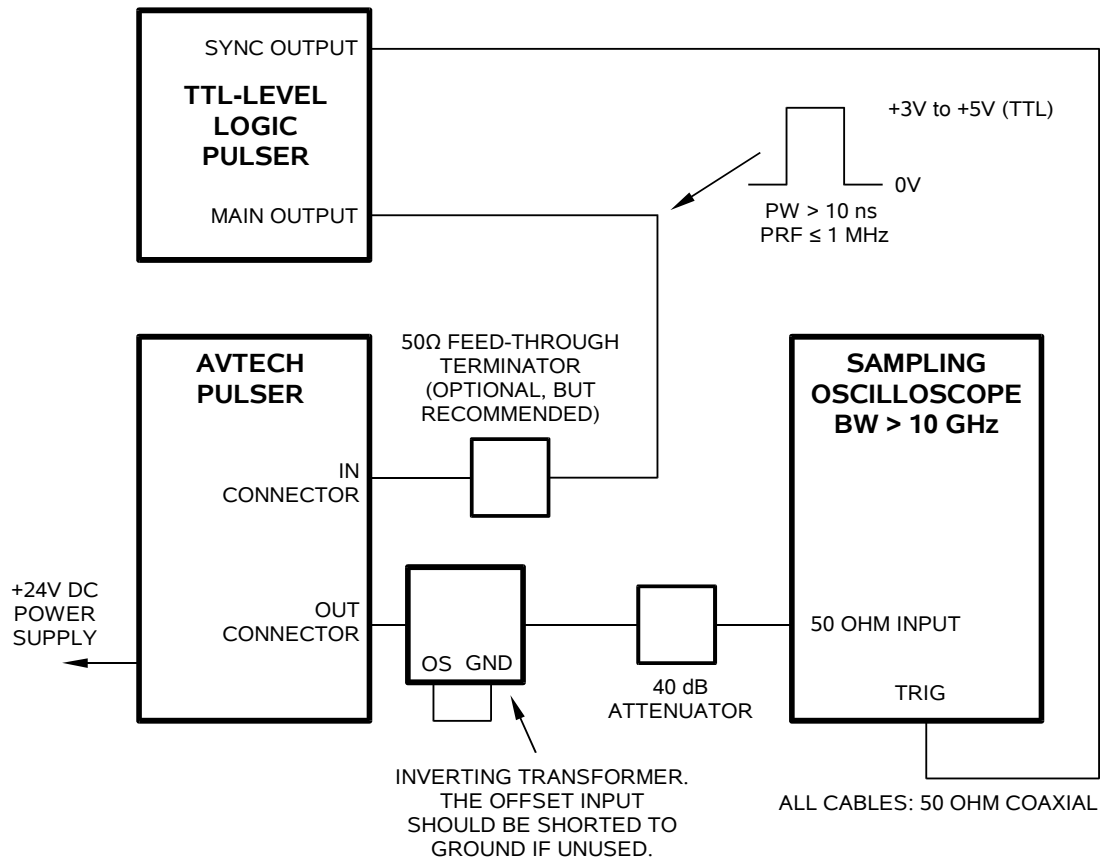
SYNC OUTPUT

TTL-LEVEL LOGIC PULSER

MAIN OUTPUT

+3V to +5V (TTL)

0V

PW > 10 ns
PRF ≤ 1 MHz

AVTECH PULSER

50Ω FEED-THROUGH TERMINATOR (OPTIONAL, BUT RECOMMENDED)

SAMPLING OSCILLOSCOPE BW > 10 GHz

IN CONNECTOR

+24V DC POWER SUPPLY

OUT CONNECTOR

OS GND

40 dB ATTENUATOR

50 OHM INPUT

TRIG

INVERTING TRANSFORMER. THE OFFSET INPUT SHOULD BE SHORTED TO GROUND IF UNUSED.

ALL CABLES: 50 OHM COAXIAL